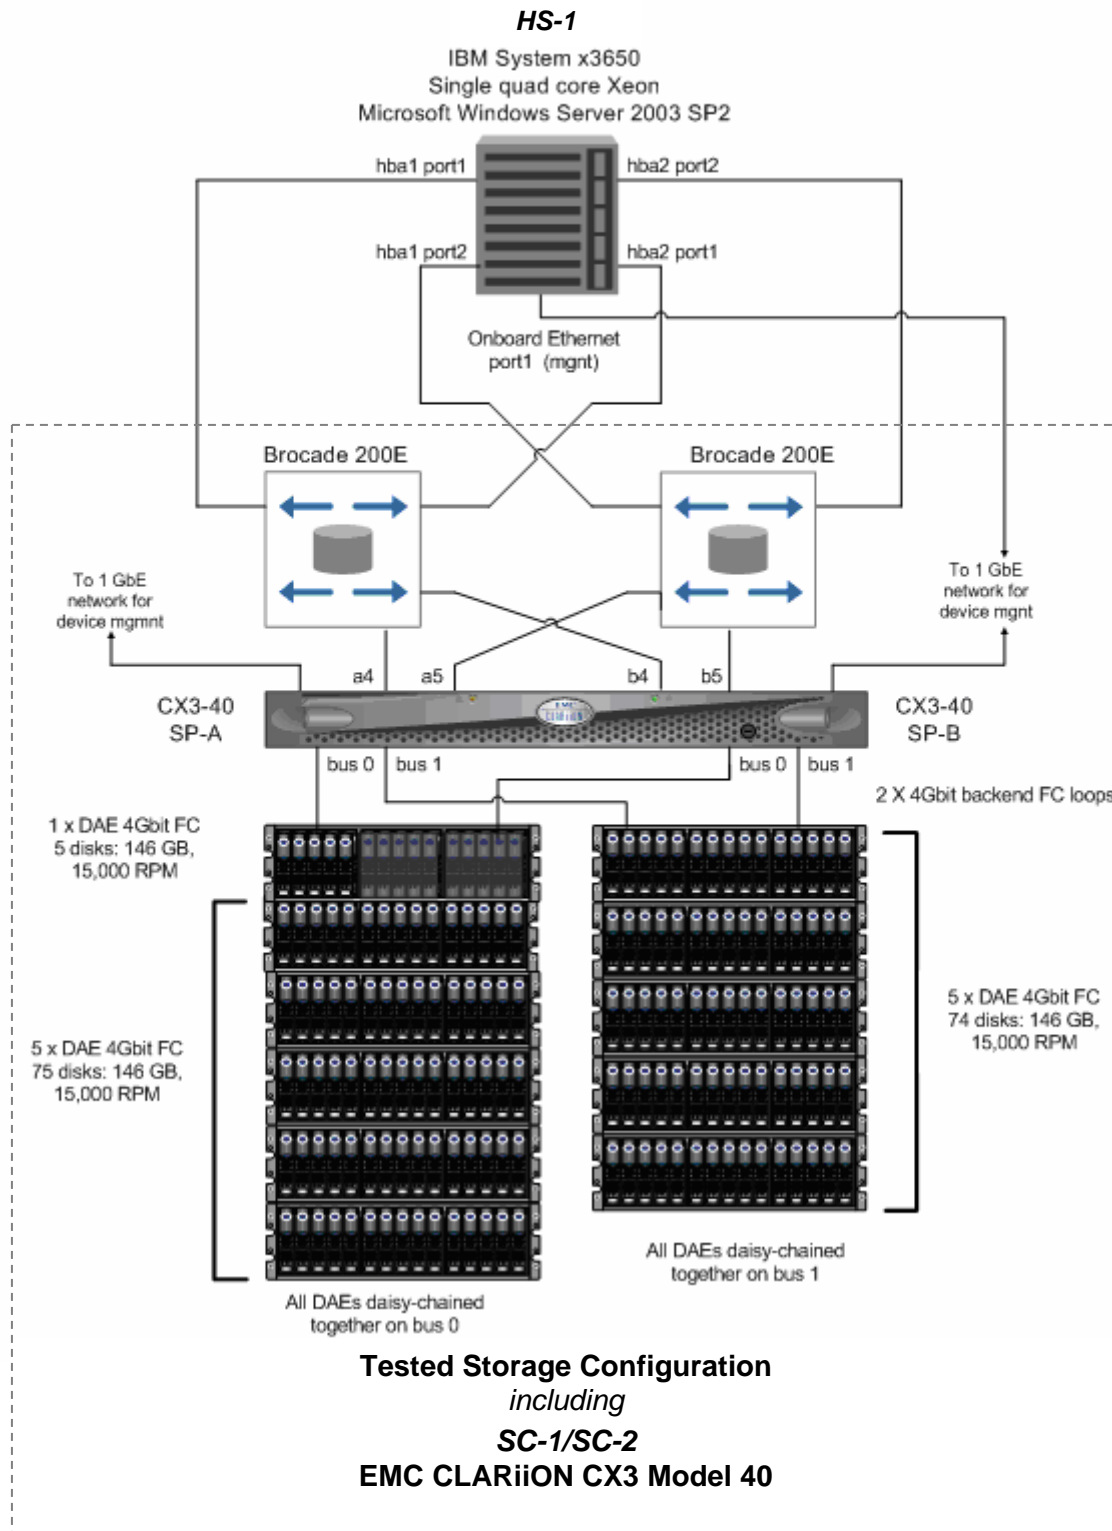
HS-1

IBM System x3650
Single quad core Xeon
Microsoft Windows Server 2003 SP2

hba1 port1
hba2 port2
hba1 port2
hba2 port1

Onboard Ethernet
port1 (mgnt)

Brocade 200E
Brocade 200E

To 1 GbE
network for
device mgmnt

To 1 GbE
network for
device mgnt

a4
a5
b4
b5

CX3-40
SP-A

CX3-40
SP-B

bus 0
bus 1
bus 0
bus 1

2 X 4Gbit backend FC loops

1 x DAE 4Gbit FC
5 disks: 146 GB,
15,000 RPM

5 x DAE 4Gbit FC
75 disks: 146 GB,
15,000 RPM

5 x DAE 4Gbit FC
74 disks: 146 GB,
15,000 RPM

All DAEs daisy-chained
together on bus 1

All DAEs daisy-chained
together on bus 0

Tested Storage Configuration
including
SC-1/SC-2
EMC CLARiiON CX3 Model 40